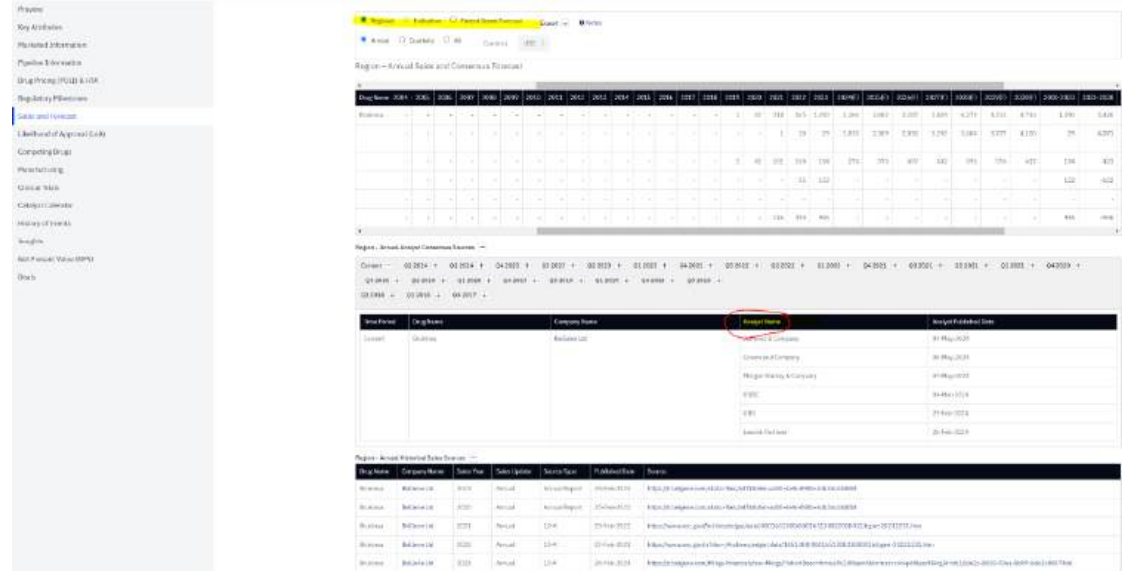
Pipeline
Key Attributes
Marketed Information
Pipeline Information
Drug Pricing (FDA) & HTA
Regulatory Milestones
Sales and Forecast
Likelihood of Approval (LoA)
Competing Drugs
Manufacturing
Clinical Trials
Catalyst Calendar
History of Events
Insights
Net Present Value (NPV)
Deals

Regional   Indication   Patent Based Forecast   Current   Notes

Annual   Quarterly   All   Currency   USD

Region – Annual Sales and Consensus Forecast

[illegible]

Region – Annual Analyst Consensus Sources

Current   Q2 2024   Q1 2024   Q4 2023   Q3 2023   Q2 2023   Q1 2023   Q4 2022   Q3 2022   Q2 2022   Q1 2022   Q4 2021   Q3 2021   Q2 2021   Q1 2021   Q4 2020
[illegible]

| Time Period | Drug Name | Company Name | Analyst Name | Analyst Published Date |
|---|---|---|---|---|
| Current | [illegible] | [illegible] Ltd | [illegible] & Company | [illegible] |
| | | | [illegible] & Company | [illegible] |
| | | | Morgan Stanley & Company | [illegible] |
| | | | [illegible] | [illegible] |
| | | | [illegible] | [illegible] |
| | | | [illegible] | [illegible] |

Region – Annual Historical Sales Sources

| Drug Name | Company Name | Sales Year | Sales Update | Source Type | Published Date | Source |
|---|---|---|---|---|---|---|
| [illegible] | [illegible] Ltd | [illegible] | Annual | Annual Report | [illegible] | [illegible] |
| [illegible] | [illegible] Ltd | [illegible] | Annual | Annual Report | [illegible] | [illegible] |
| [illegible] | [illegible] Ltd | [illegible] | Annual | 10-K | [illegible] | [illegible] |
| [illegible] | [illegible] Ltd | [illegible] | Annual | 10-K | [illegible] | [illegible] |
| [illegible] | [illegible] Ltd | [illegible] | Annual | 10-K | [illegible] | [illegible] |